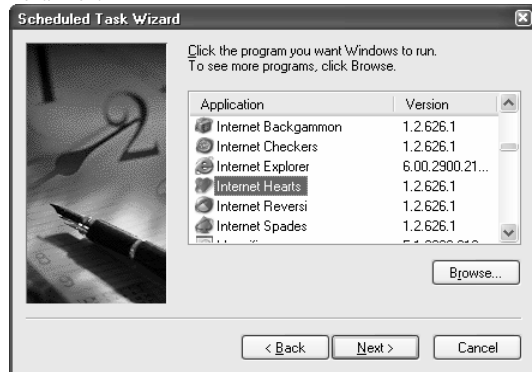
Scheduled Task Wizard

Click the program you want Windows to run. To see more programs, click Browse.

| Application | Version |
|---|---|
| Internet Backgammon | 1.2.626.1 |
| Internet Checkers | 1.2.626.1 |
| Internet Explorer | 6.00.2900.21... |
| Internet Hearts | 1.2.626.1 |
| Internet Reversi | 1.2.626.1 |
| Internet Spades | 1.2.626.1 |
| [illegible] | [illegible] |

Browse...

< Back    Next >    Cancel